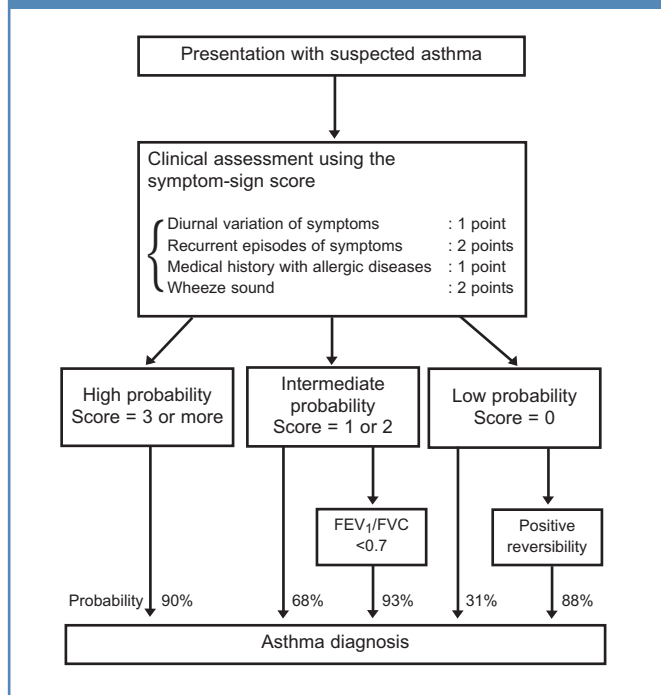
Presentation with suspected asthma

Clinical assessment using the symptom-sign score

Diurnal variation of symptoms : 1 point
Recurrent episodes of symptoms : 2 points
Medical history with allergic diseases : 1 point
Wheeze sound : 2 points

High probability
Score = 3 or more

Intermediate probability
Score = 1 or 2

Low probability
Score = 0

$FEV_1$/FVC <0.7

Positive reversibility

Probability 90%

68%

93%

31%

88%

Asthma diagnosis